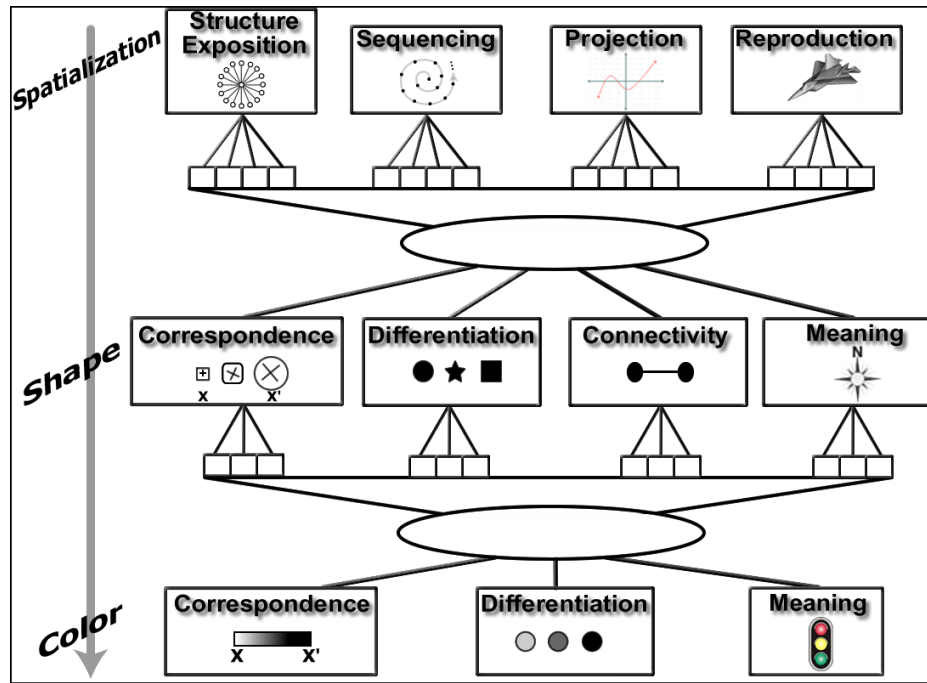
Spatialization

Structure Exposition

Sequencing

Projection

Reproduction

Shape

Correspondence

x

x'

Differentiation

Connectivity

Meaning

N

Color

Correspondence

x

x'

Differentiation

Meaning